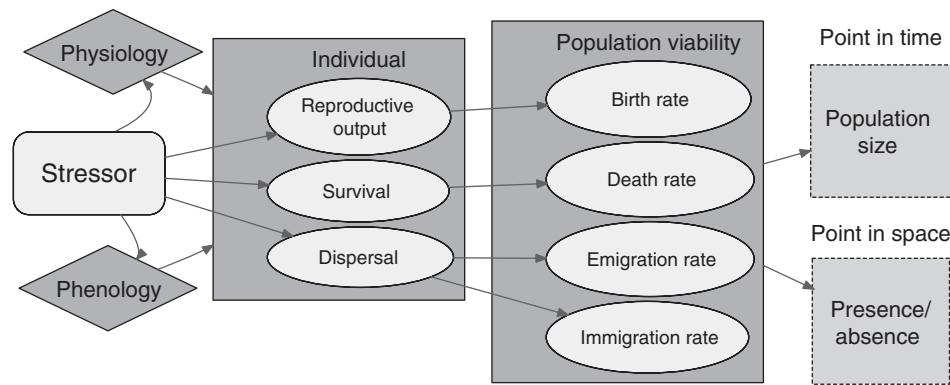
Physiology

Stressor

Phenology

Individual

Reproductive output

Survival

Dispersal

Population viability

Birth rate

Death rate

Emigration rate

Immigration rate

Point in time

Population size

Point in space

Presence/ absence